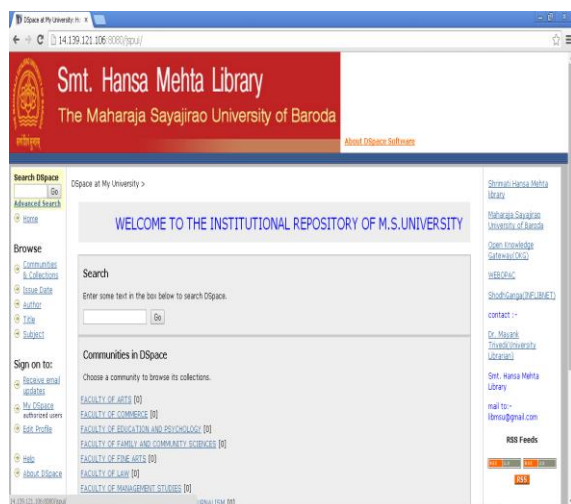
DSpace at My University: H: x

14.139.121.106:8080/jspui/

Smt. Hansa Mehta Library

The Maharaja Sayajirao University of Baroda

About DSpace Software

Search DSpace

Go

Advanced Search

Home

Browse

Communities & Collections

Issue Date

Author

Title

Subject

Sign on to:

Receive email updates

My DSpace authorized users

Edit Profile

Help

About DSpace

DSpace at My University >

WELCOME TO THE INSTITUTIONAL REPOSITORY OF M.S.UNIVERSITY

Search

Enter some text in the box below to search DSpace.

Go

Communities in DSpace

Choose a community to browse its collections.

FACULTY OF ARTS [0]

FACULTY OF COMMERCE [0]

FACULTY OF EDUCATION AND PSYCHOLOGY [0]

FACULTY OF FAMILY AND COMMUNITY SCIENCES [0]

FACULTY OF FINE ARTS [0]

FACULTY OF LAW [0]

FACULTY OF MANAGEMENT STUDIES [0]

Shrimati Hansa Mehta library

Maharaja Sayajirao University of Baroda

Open Knowledge Gateway(OKG)

WEBOPAC

ShodhGanga(INFLIBNET)

contact :-

Dr. Mayank Trivedi(University Librarian)

Smt. Hansa Mehta Library

mail to:-

librmsu@gmail.com

RSS Feeds

RSS

14.139.121.106:8080/jspui/

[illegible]